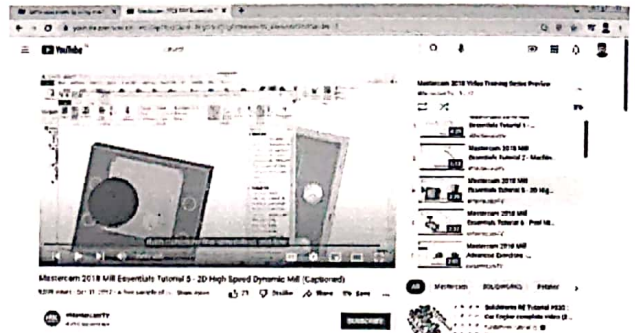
YouTube

Mastercam 2018 Video Training Series Preview

Mastercam 2018 Mill Essentials Tutorial 2 - Machin

Mastercam 2018 Mill Essentials Tutorial 5 - 2D Hig

Mastercam 2018 Mill Essentials Tutorial 6 - Pred Mi

Mastercam 2018 Mill Advanced Exercises

Mastercam 2018 Mill Essentials Tutorial 5 - 2D High Speed Dynamic Mill (Captioned)

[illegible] views · Oct 17, 2017 · A free sample of ... Show more

21 Dislike Share Save ...

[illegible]

SUBSCRIBE

All Mastercam SOLIDWORKS Printer

Solidworks RE Tutorial #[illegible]

Car Engine complete video ([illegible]